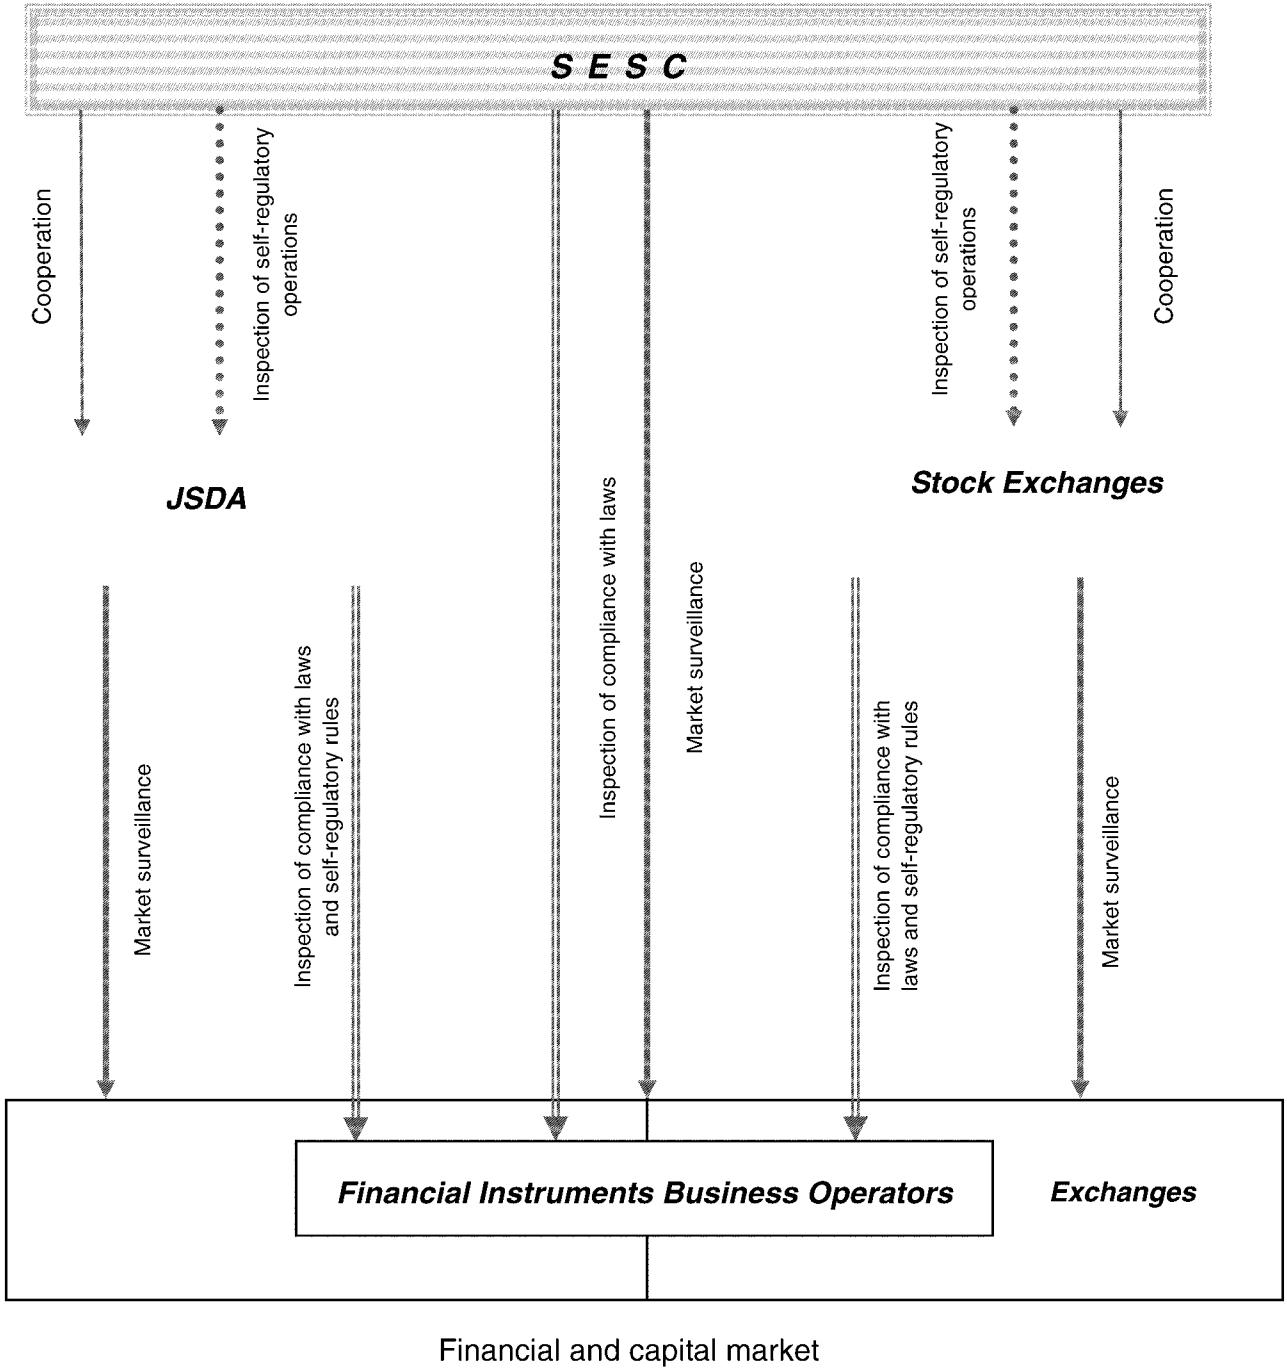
S E S C

Cooperation

Inspection of self-regulatory operations

Inspection of self-regulatory operations

Cooperation

JSDA

Stock Exchanges

Inspection of compliance with laws

Market surveillance

Market surveillance

Inspection of compliance with laws and self-regulatory rules

Inspection of compliance with laws and self-regulatory rules

Market surveillance

Financial Instruments Business Operators

Exchanges

Financial and capital market